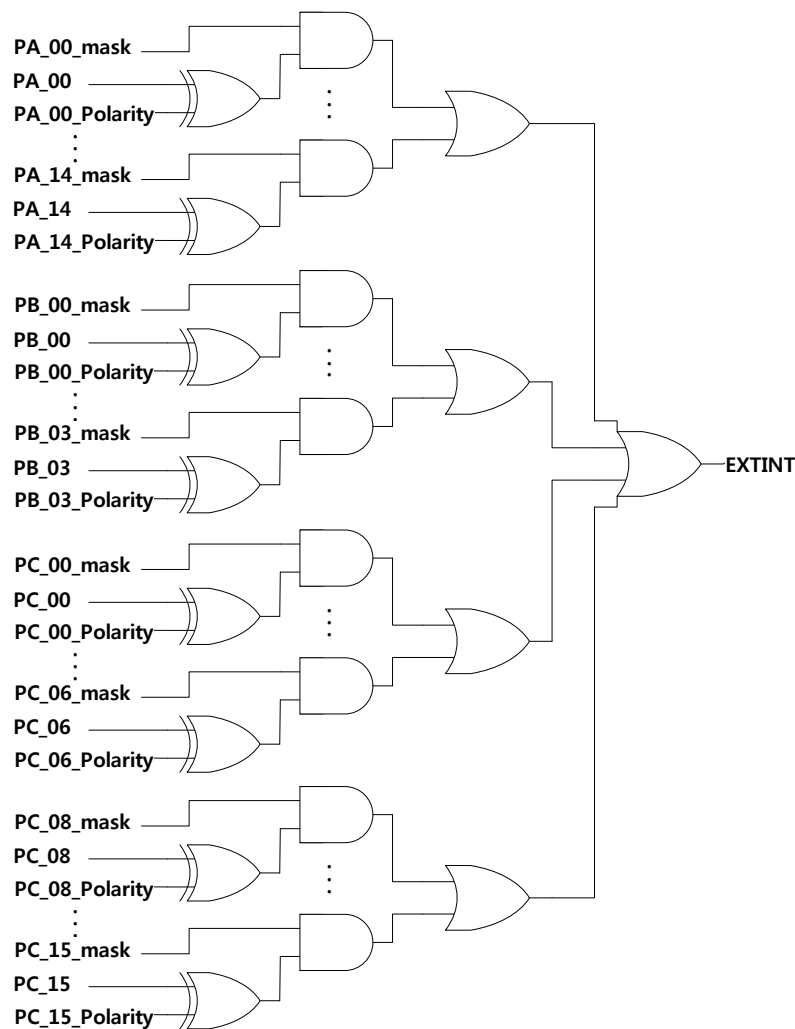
PA_00_mask
PA_00
PA_00_Polarity
PA_14_mask
PA_14
PA_14_Polarity
PB_00_mask
PB_00
PB_00_Polarity
PB_03_mask
PB_03
PB_03_Polarity
PC_00_mask
PC_00
PC_00_Polarity
PC_06_mask
PC_06
PC_06_Polarity
PC_08_mask
PC_08
PC_08_Polarity
PC_15_mask
PC_15
PC_15_Polarity
EXTINT